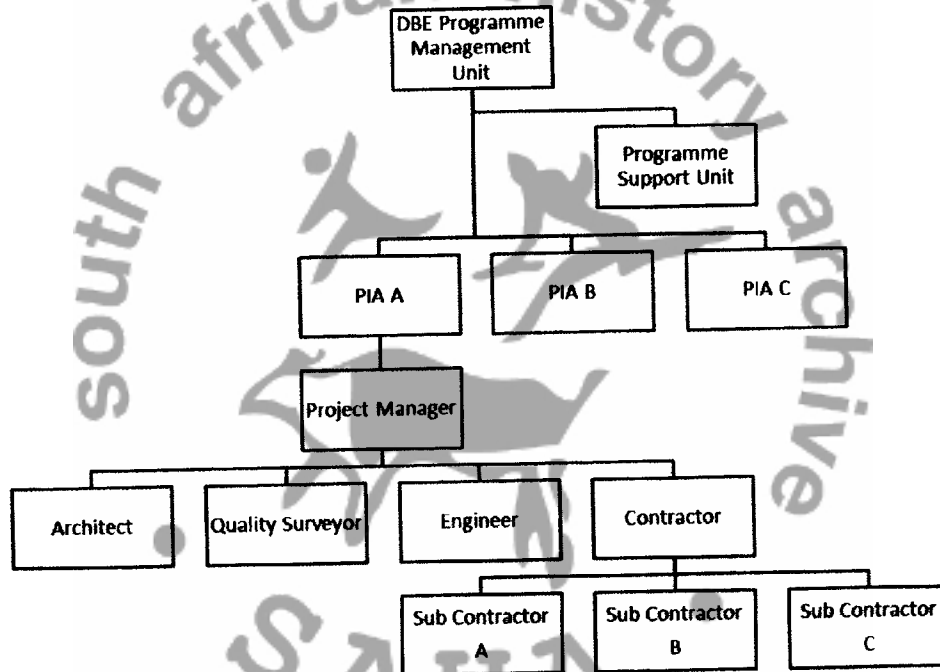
south african history archive

DBE Programme Management Unit

Programme Support Unit

PIA A

PIA B

PIA C

Project Manager

Architect

Quality Surveyor

Engineer

Contractor

Sub Contractor A

Sub Contractor B

Sub Contractor C

SAHA